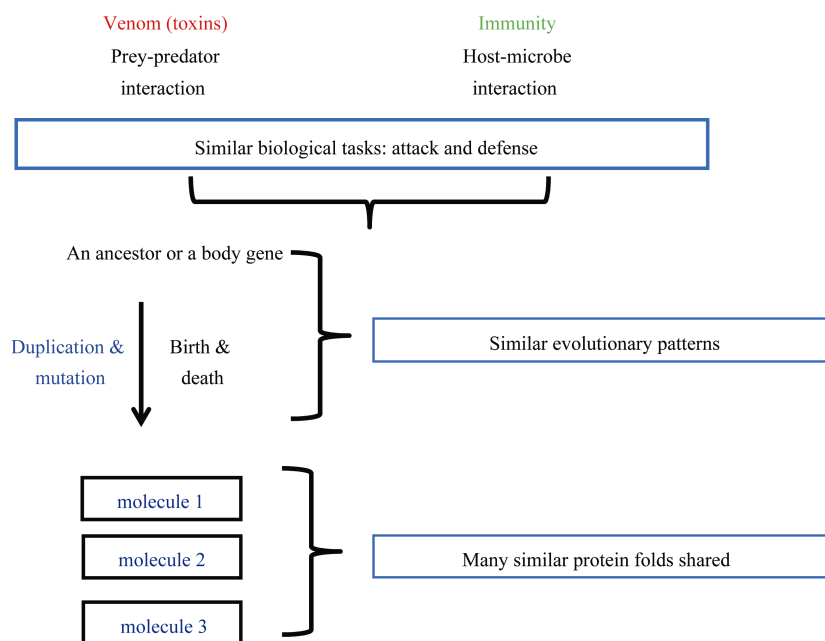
Venom (toxins)
Prey-predator interaction

Immunity
Host-microbe interaction

Similar biological tasks: attack and defense

An ancestor or a body gene

Duplication & mutation

Birth & death

Similar evolutionary patterns

molecule 1

molecule 2

molecule 3

Many similar protein folds shared